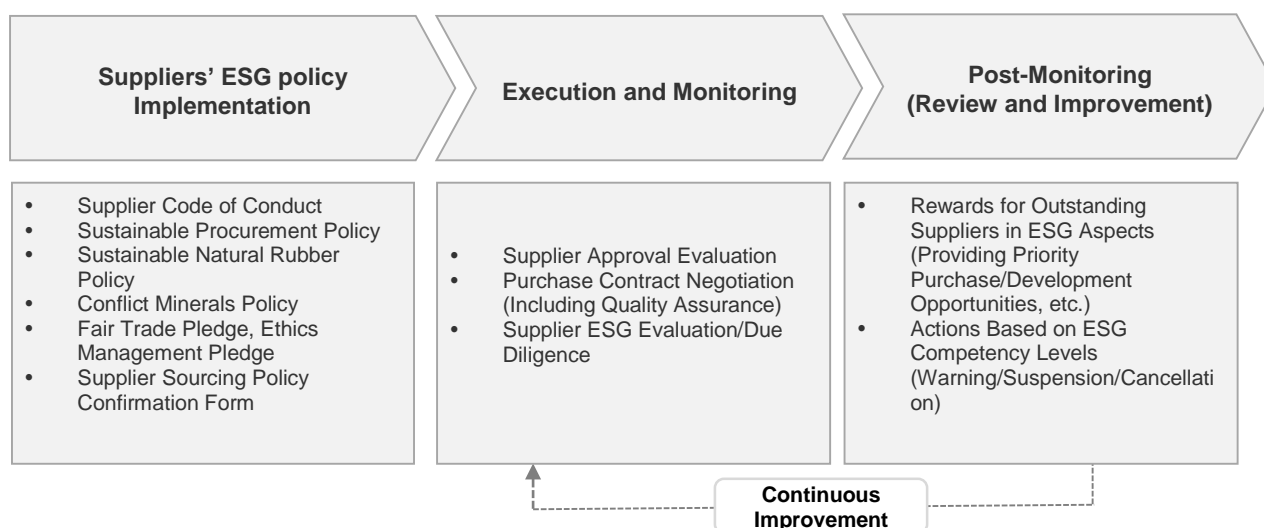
Suppliers' ESG policy Implementation

Execution and Monitoring

Post-Monitoring (Review and Improvement)

- Supplier Code of Conduct
- Sustainable Procurement Policy
- Sustainable Natural Rubber Policy
- Conflict Minerals Policy
- Fair Trade Pledge, Ethics Management Pledge
- Supplier Sourcing Policy Confirmation Form

- Supplier Approval Evaluation
- Purchase Contract Negotiation (Including Quality Assurance)
- Supplier ESG Evaluation/Due Diligence

- Rewards for Outstanding Suppliers in ESG Aspects (Providing Priority Purchase/Development Opportunities, etc.)
- Actions Based on ESG Competency Levels (Warning/Suspension/Cancellation)

Continuous Improvement